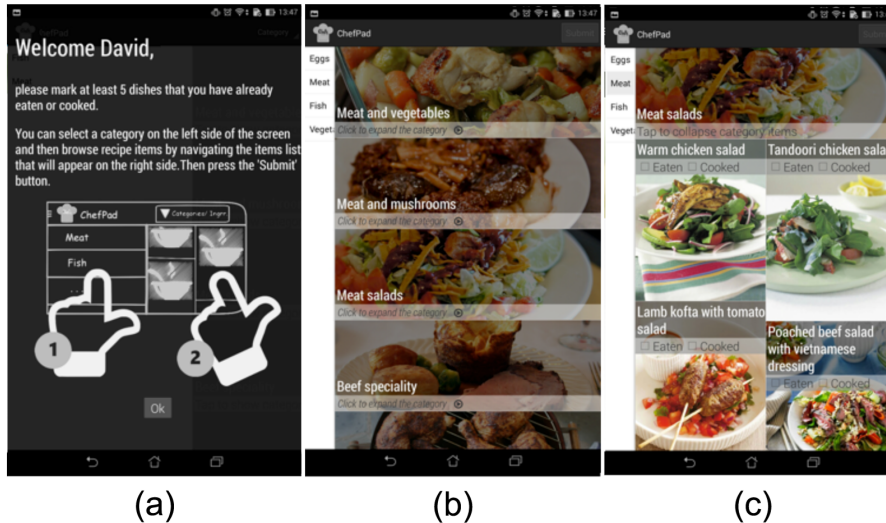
13:47

Welcome David,

please mark at least 5 dishes that you have already eaten or cooked.

You can select a category on the left side of the screen and then browse recipe items by navigating the items list that will appear on the right side.Then press the 'Submit' button.

ChefPad

Categories/ Ingr

Meat

Fish

1

2

Ok

13:47

ChefPad

Submit

Eggs

Meat

Fish

Veget

Meat and vegetables

Click to expand the category

Meat and mushrooms

Click to expand the category

Meat salads

Click to expand the category

Beef speciality

Click to expand the category

13:47

ChefPad

Submit

Eggs

Meat

Fish

Veget

Meat salads

Tap to collapse category items

Warm chicken salad

Eaten Cooked

Tandoori chicken sala

Eaten Cooked

Lamb kofta with tomato salad

Eaten Cooked

Poached beef salad with vietnamese dressing

Eaten Cooked

(a)

(b)

(c)